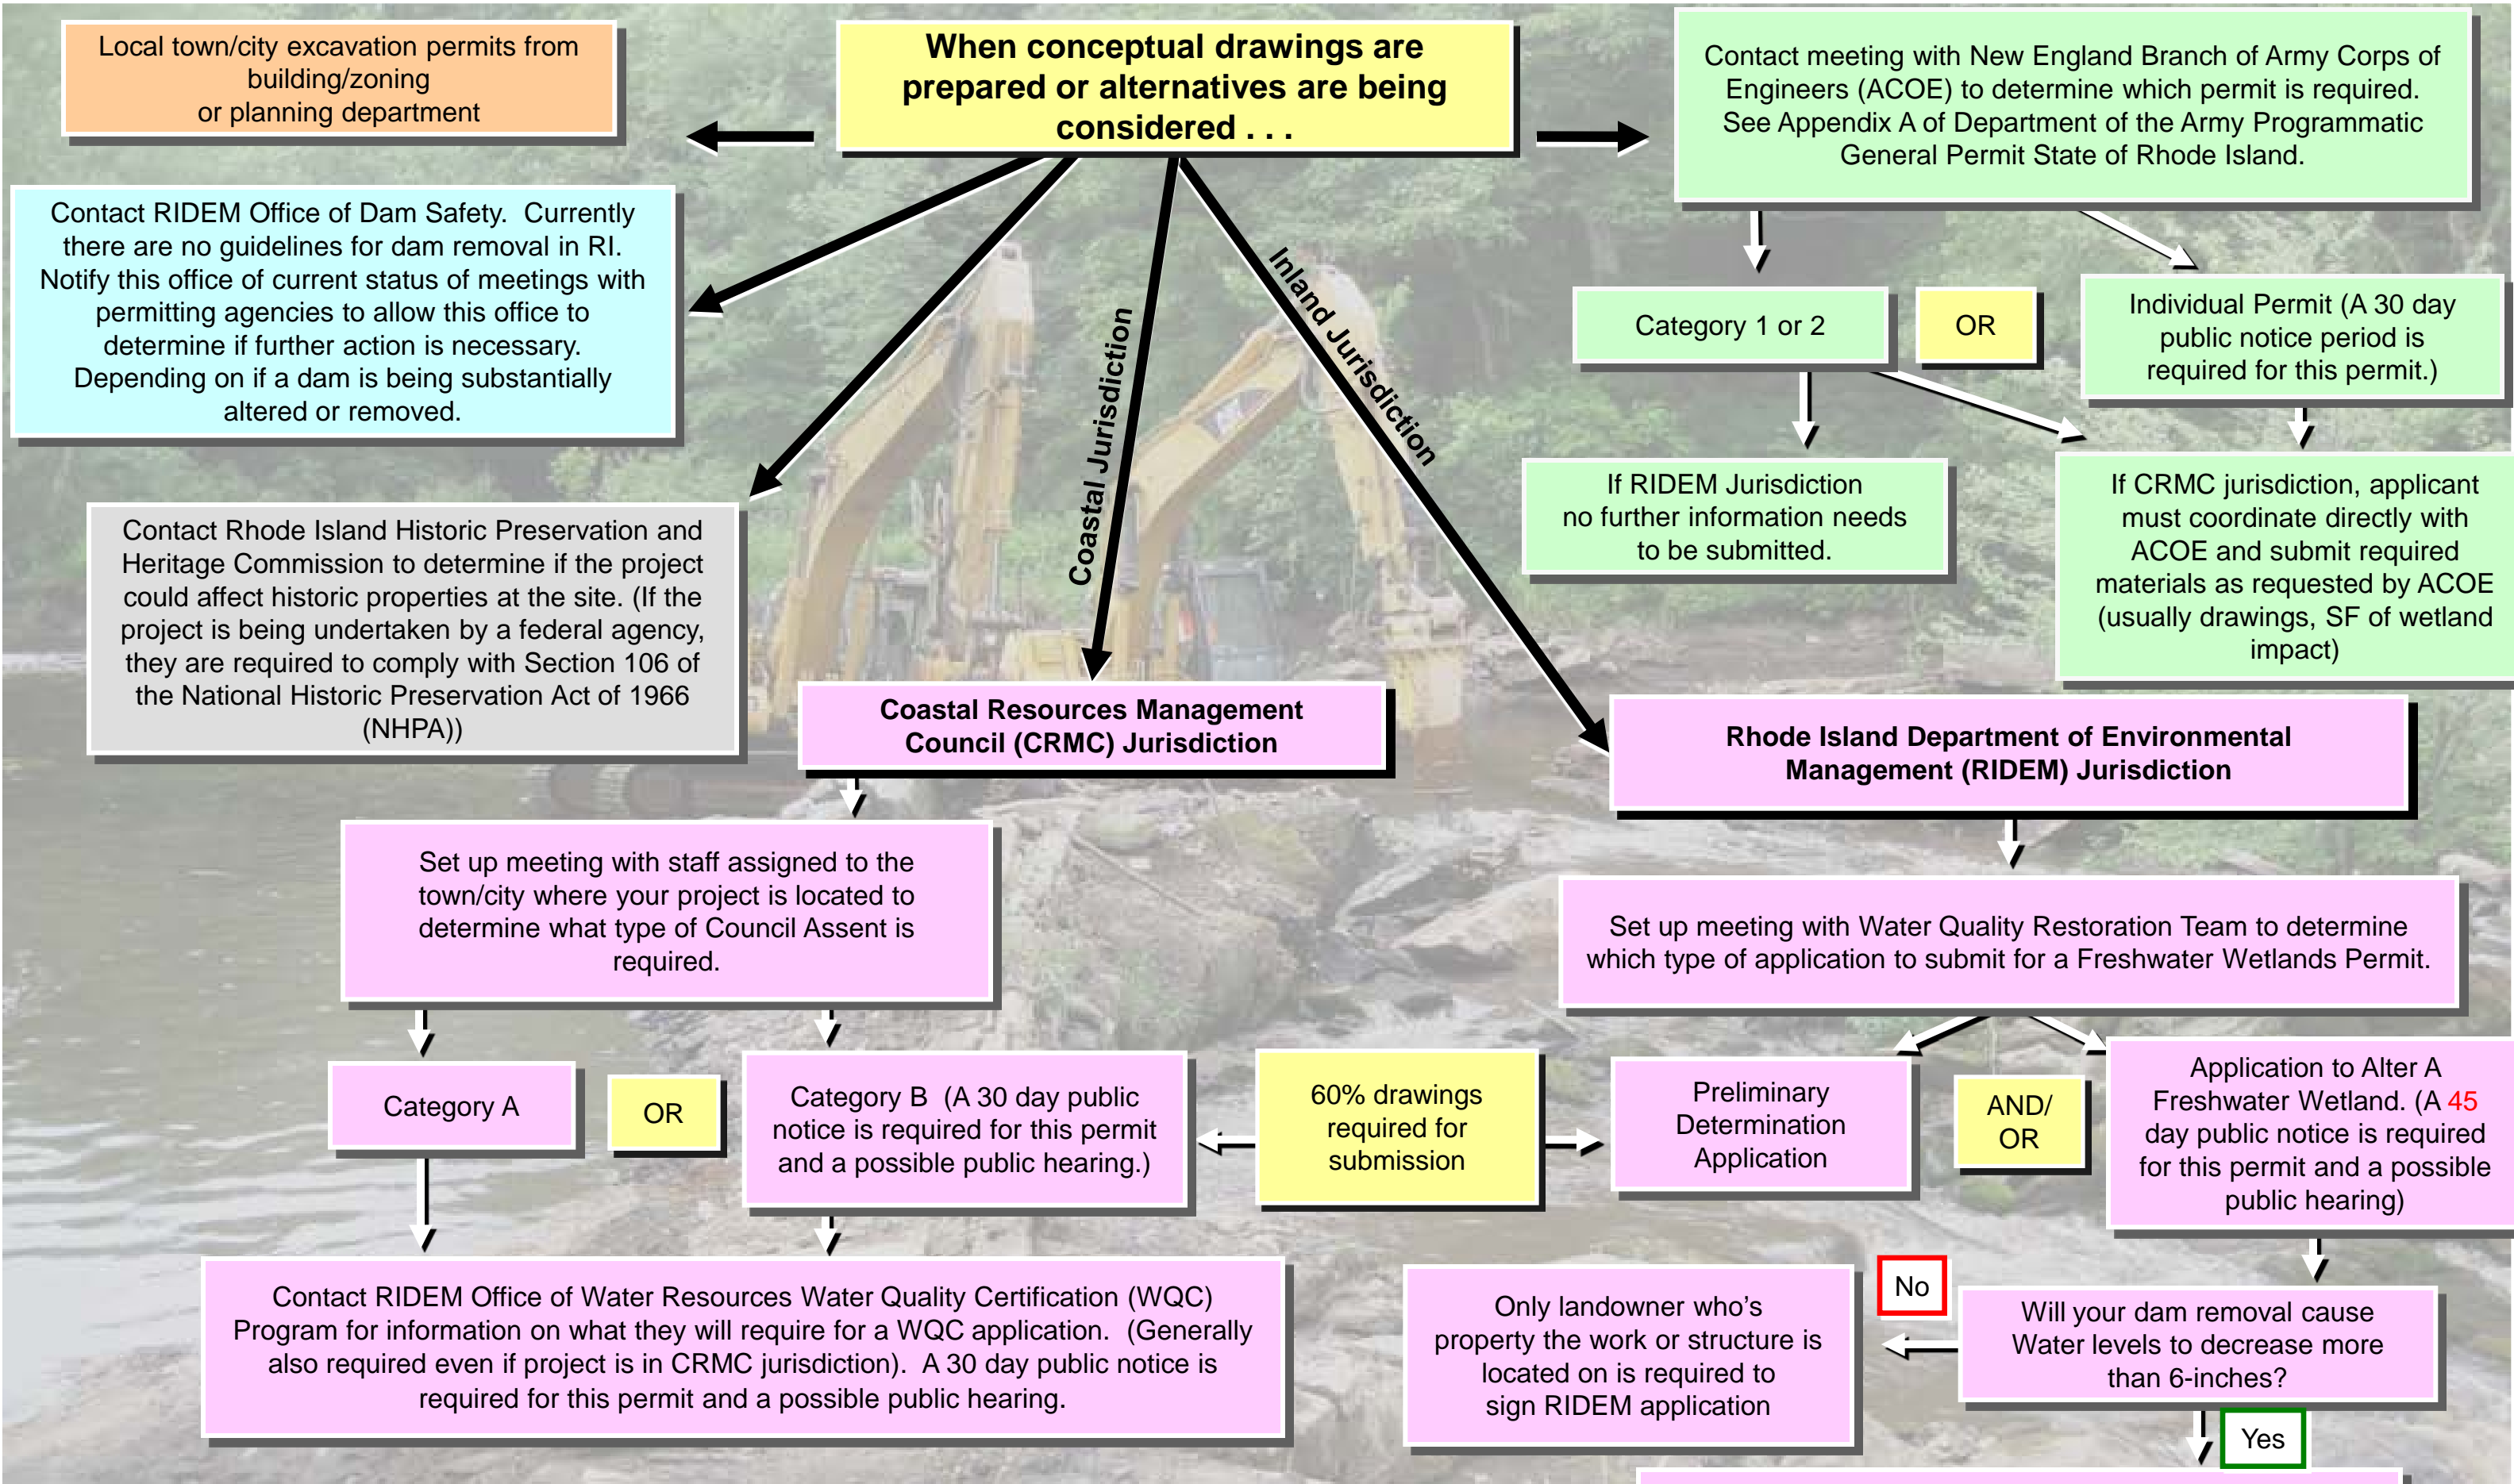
When conceptual drawings are prepared or alternatives are being considered . . .

Local town/city excavation permits from building/zoning or planning department

Contact meeting with New England Branch of Army Corps of Engineers (ACOE) to determine which permit is required. See Appendix A of Department of the Army Programmatic General Permit State of Rhode Island.

Contact RIDEM Office of Dam Safety. Currently there are no guidelines for dam removal in RI. Notify this office of current status of meetings with permitting agencies to allow this office to determine if further action is necessary. Depending on if a dam is being substantially altered or removed.

Category 1 or 2

OR

Individual Permit (A 30 day public notice period is required for this permit.)

Coastal Jurisdiction

Inland Jurisdiction

If RIDEM Jurisdiction no further information needs to be submitted.

If CRMC jurisdiction, applicant must coordinate directly with ACOE and submit required materials as requested by ACOE (usually drawings, SF of wetland impact)

Contact Rhode Island Historic Preservation and Heritage Commission to determine if the project could affect historic properties at the site. (If the project is being undertaken by a federal agency, they are required to comply with Section 106 of the National Historic Preservation Act of 1966 (NHPA))

Coastal Resources Management Council (CRMC) Jurisdiction

Rhode Island Department of Environmental Management (RIDEM) Jurisdiction

Set up meeting with staff assigned to the town/city where your project is located to determine what type of Council Assent is required.

Set up meeting with Water Quality Restoration Team to determine which type of application to submit for a Freshwater Wetlands Permit.

Category A

OR

Category B (A 30 day public notice is required for this permit and a possible public hearing.)

60% drawings required for submission

Preliminary Determination Application

AND/ OR

Application to Alter A Freshwater Wetland. (A 45 day public notice is required for this permit and a possible public hearing)

Contact RIDEM Office of Water Resources Water Quality Certification (WQC) Program for information on what they will require for a WQC application. (Generally also required even if project is in CRMC jurisdiction). A 30 day public notice is required for this permit and a possible public hearing.

Only landowner who's property the work or structure is located on is required to sign RIDEM application

No

Will your dam removal cause Water levels to decrease more than 6-inches?

Yes